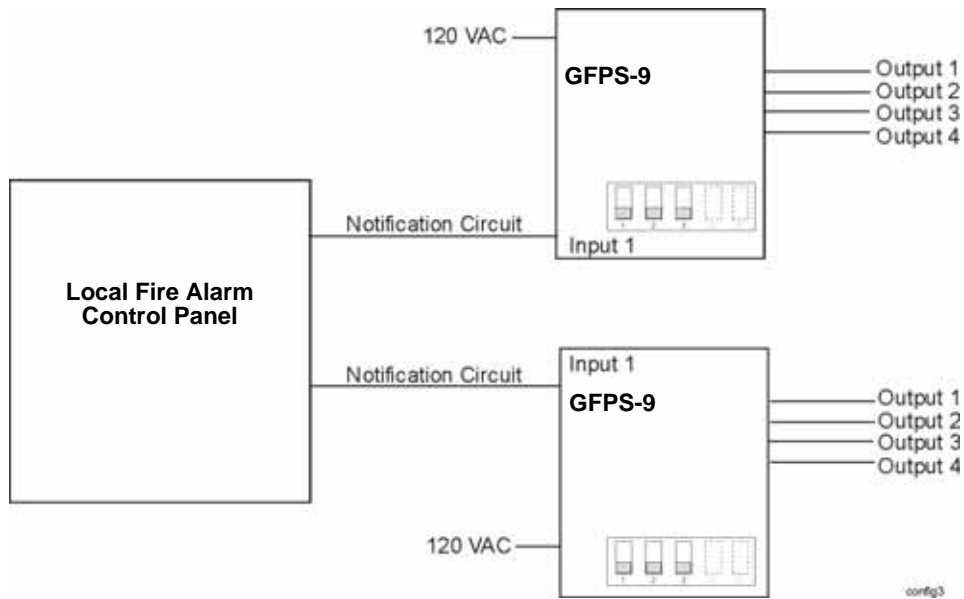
120 VAC

GFPS-9

Output 1
Output 2
Output 3
Output 4

1 2 3

Notification Circuit

Input 1

Local Fire Alarm Control Panel

Notification Circuit

Input 1

GFPS-9

Output 1
Output 2
Output 3
Output 4

120 VAC

1 2 3

config3